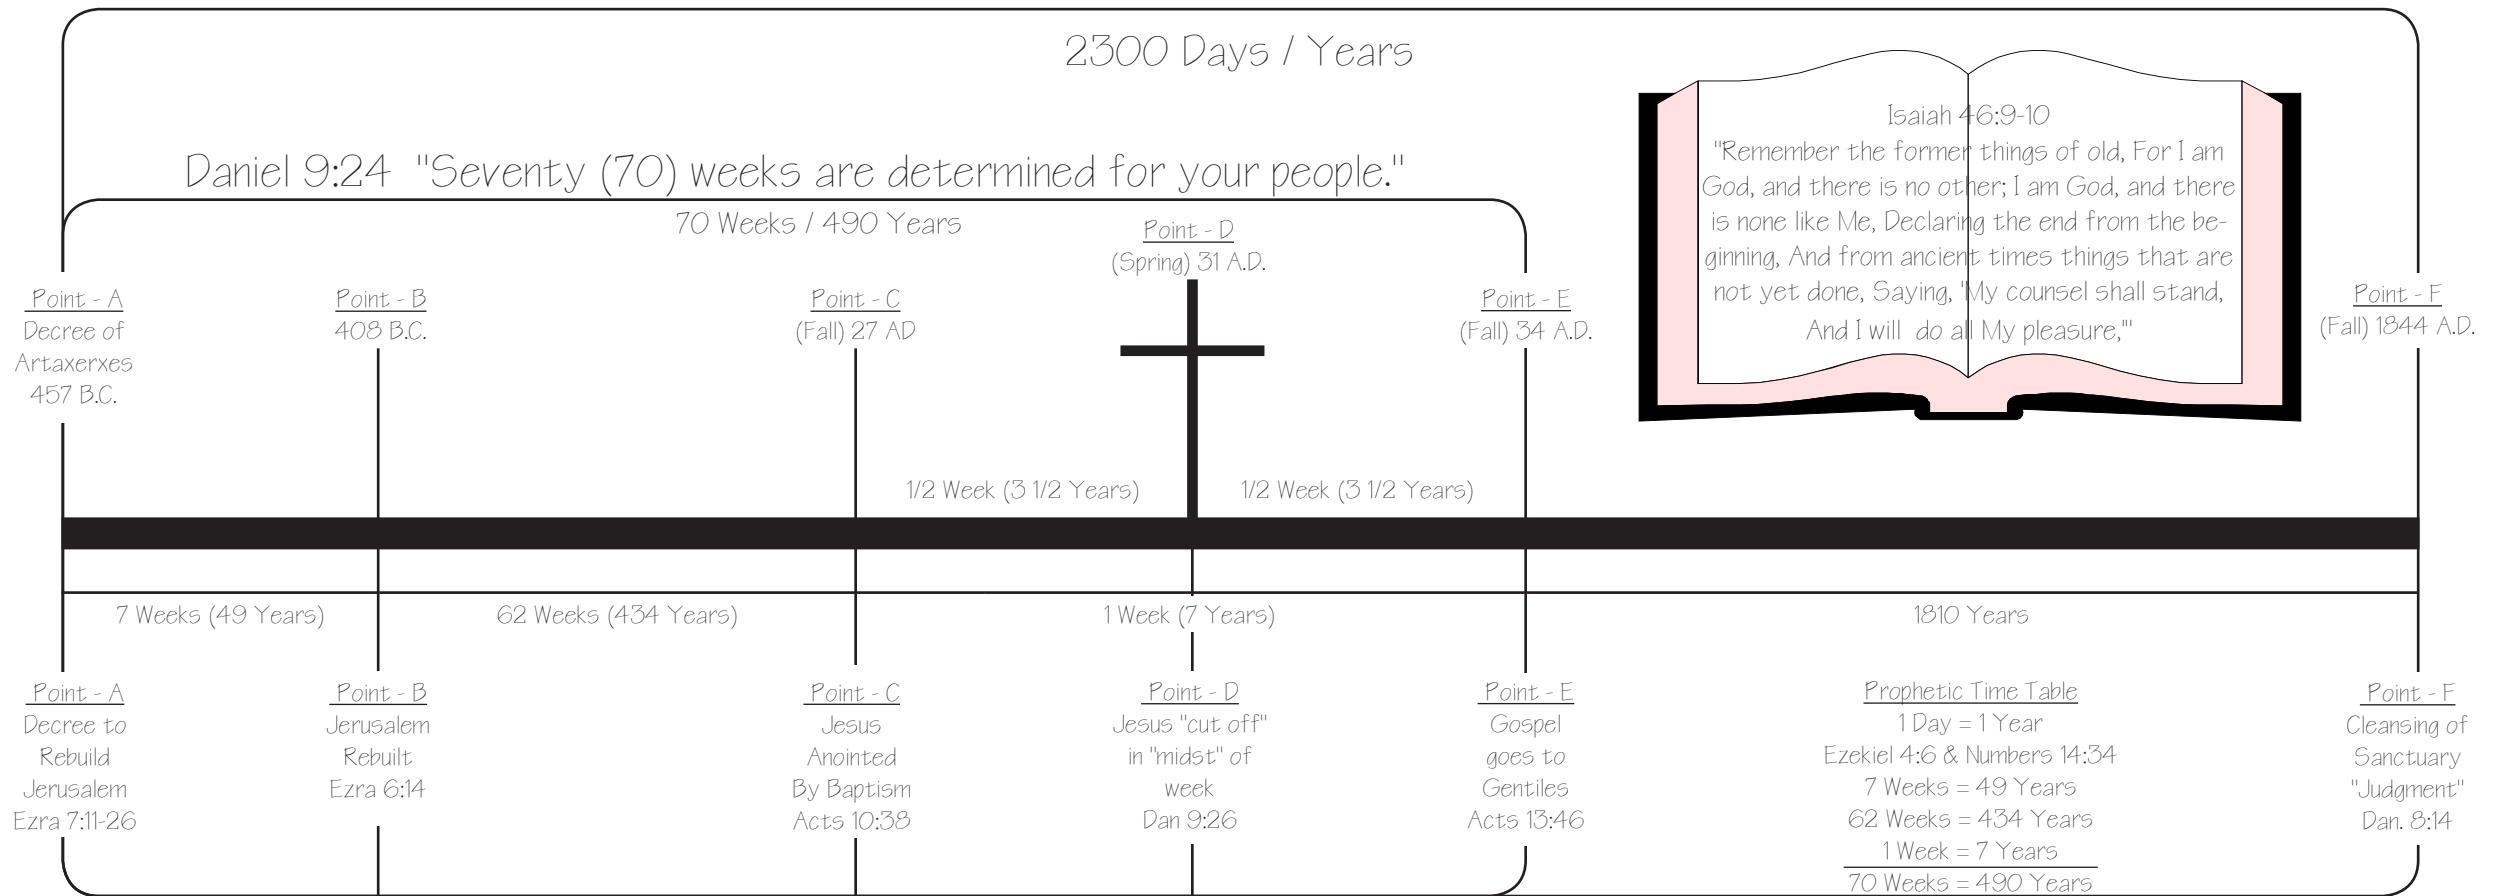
2300 Days / Years

Isaiah 46:9-10
"Remember the former things of old, For I am God, and there is no other; I am God, and there is none like Me, Declaring the end from the beginning, And from ancient times things that are not yet done, Saying, 'My counsel shall stand, And I will do all My pleasure,'"

Daniel 9:24 "Seventy (70) weeks are determined for your people."

70 Weeks / 490 Years

Point - A
Decree of Artaxerxes 457 B.C.

Point - B
408 B.C.

Point - C
(Fall) 27 AD

Point - D
(Spring) 31 A.D.

Point - E
(Fall) 34 A.D.

Point - F
(Fall) 1844 A.D.

1/2 Week (3 1/2 Years)

1/2 Week (3 1/2 Years)

7 Weeks (49 Years)

62 Weeks (434 Years)

1 Week (7 Years)

1810 Years

Point - A
Decree to Rebuild Jerusalem Ezra 7:11-26

Point - B
Jerusalem Rebuilt Ezra 6:14

Point - C
Jesus Anointed By Baptism Acts 10:38

Point - D
Jesus "cut off" in "midst" of week Dan 9:26

Point - E
Gospel goes to Gentiles Acts 13:46

Prophetic Time Table
1 Day = 1 Year
Ezekiel 4:6 & Numbers 14:34
7 Weeks = 49 Years
62 Weeks = 434 Years
1 Week = 7 Years
70 Weeks = 490 Years

Point - F
Cleansing of Sanctuary "Judgment" Dan. 8:14